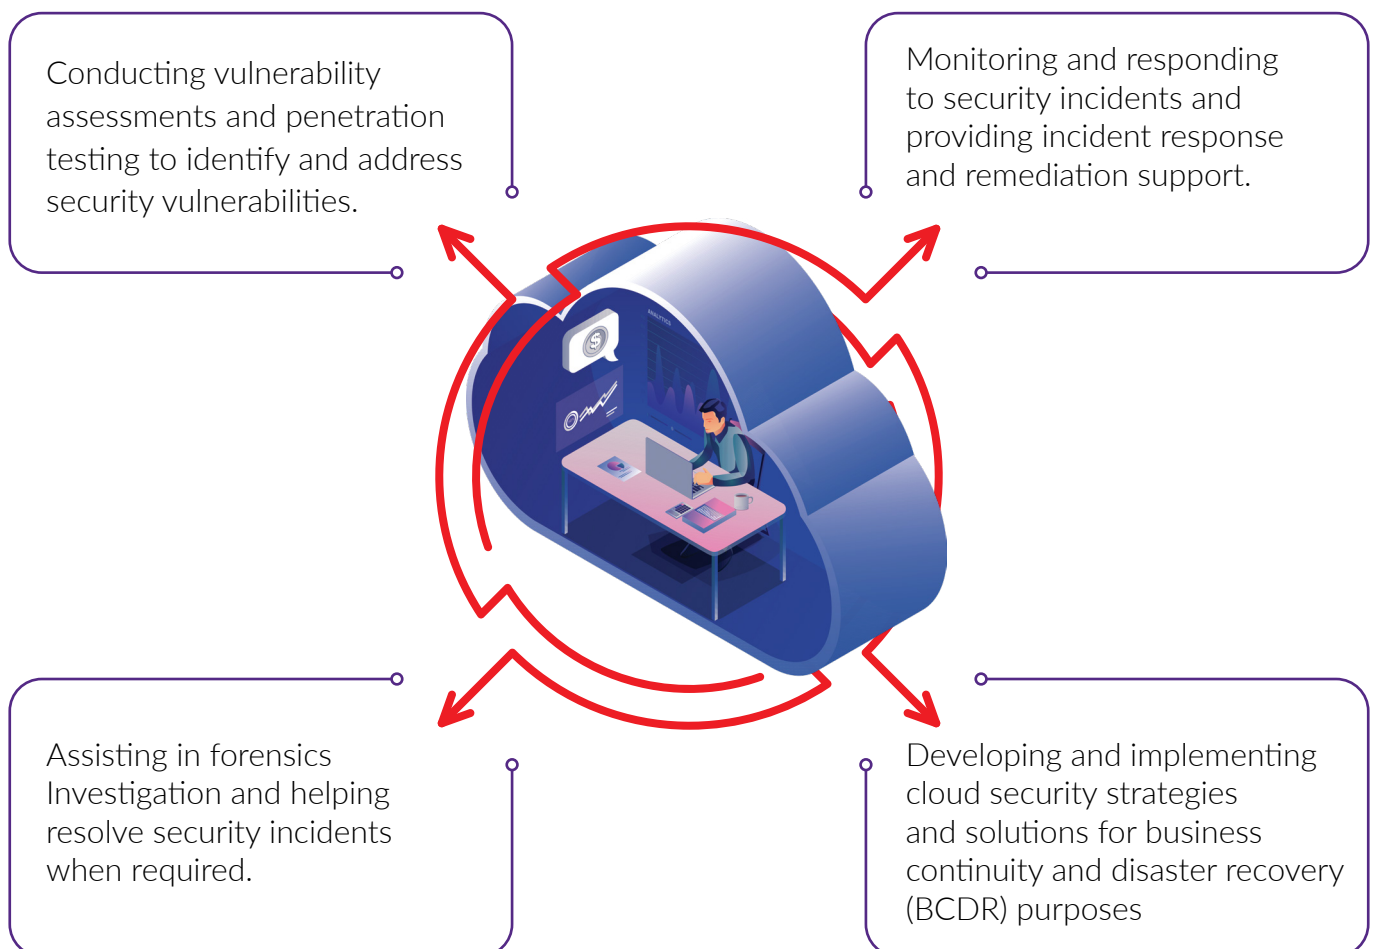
Conducting vulnerability assessments and penetration testing to identify and address security vulnerabilities.

Monitoring and responding to security incidents and providing incident response and remediation support.

Assisting in forensics Investigation and helping resolve security incidents when required.

Developing and implementing cloud security strategies and solutions for business continuity and disaster recovery (BCDR) purposes